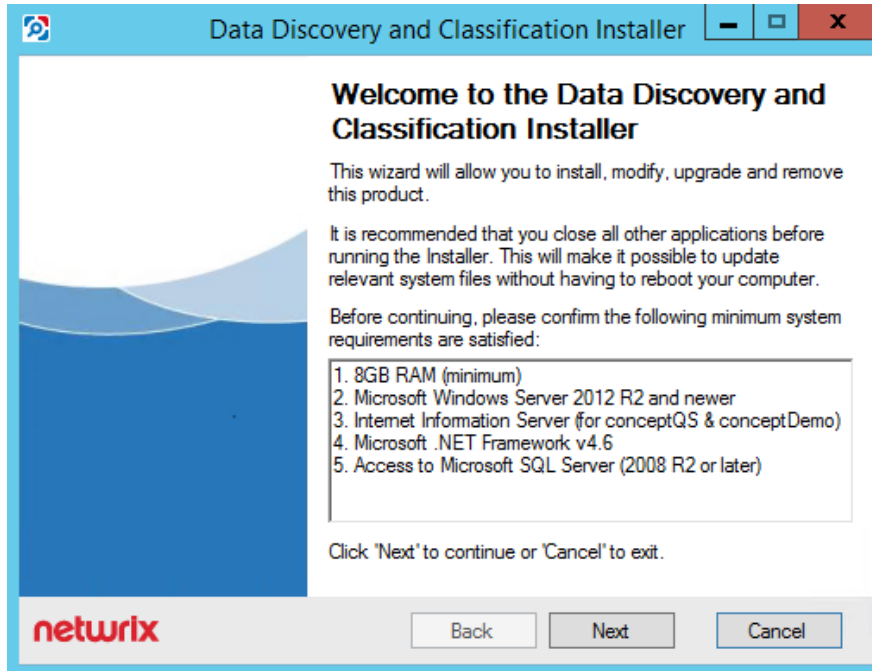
Data Discovery and Classification Installer

Welcome to the Data Discovery and Classification Installer

This wizard will allow you to install, modify, upgrade and remove this product.

It is recommended that you close all other applications before running the Installer. This will make it possible to update relevant system files without having to reboot your computer.

Before continuing, please confirm the following minimum system requirements are satisfied:

1. 8GB RAM (minimum)
2. Microsoft Windows Server 2012 R2 and newer
3. Internet Information Server (for conceptQS & conceptDemo)
4. Microsoft .NET Framework v4.6
5. Access to Microsoft SQL Server (2008 R2 or later)

Click 'Next' to continue or 'Cancel' to exit.

netwrix

Back
Next
Cancel